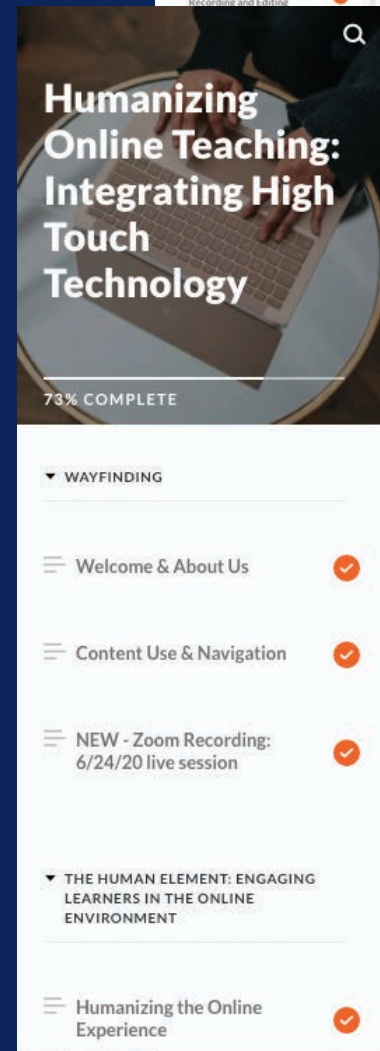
Recording and Editing

Humanizing Online Teaching: Integrating High Touch Technology

73% COMPLETE

WAYFINDING

Welcome & About Us

Content Use & Navigation

NEW - Zoom Recording: 6/24/20 live session

THE HUMAN ELEMENT: ENGAGING LEARNERS IN THE ONLINE ENVIRONMENT

Humanizing the Online Experience